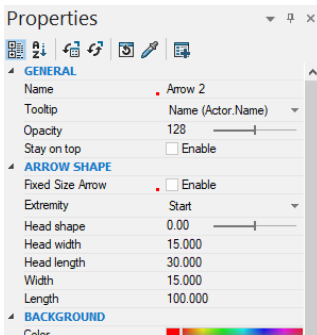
Properties

GENERAL

| | |
|---|---|
| Name | Arrow 2 |
| Tooltip | Name (Actor.Name) |
| Opacity | 128 |
| Stay on top | Enable |

ARROW SHAPE

| | |
|---|---|
| Fixed Size Arrow | Enable |
| Extremity | Start |
| Head shape | 0.00 |
| Head width | 15.000 |
| Head length | 30.000 |
| Width | 15.000 |
| Length | 100.000 |

BACKGROUND

Color